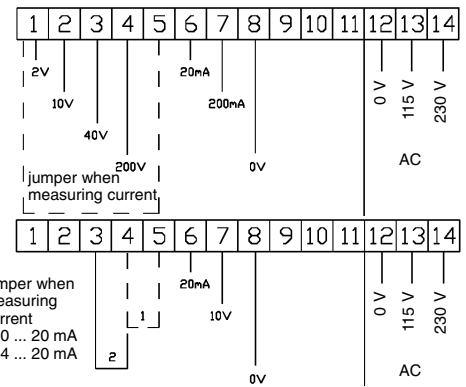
1 2 3 4 5 6 7 8 9 10 11 12 13 14

2V
10V
40V
200V
20mA
200mA
0V
0 V
115 V
230 V
AC

jumper when measuring current

1 2 3 4 5 6 7 8 9 10 11 12 13 14

umper when
neasuring
urrent
0 ... 20 mA
4 ... 20 mA

1
2
20mA
10V
0V
0 V
115 V
230 V
AC